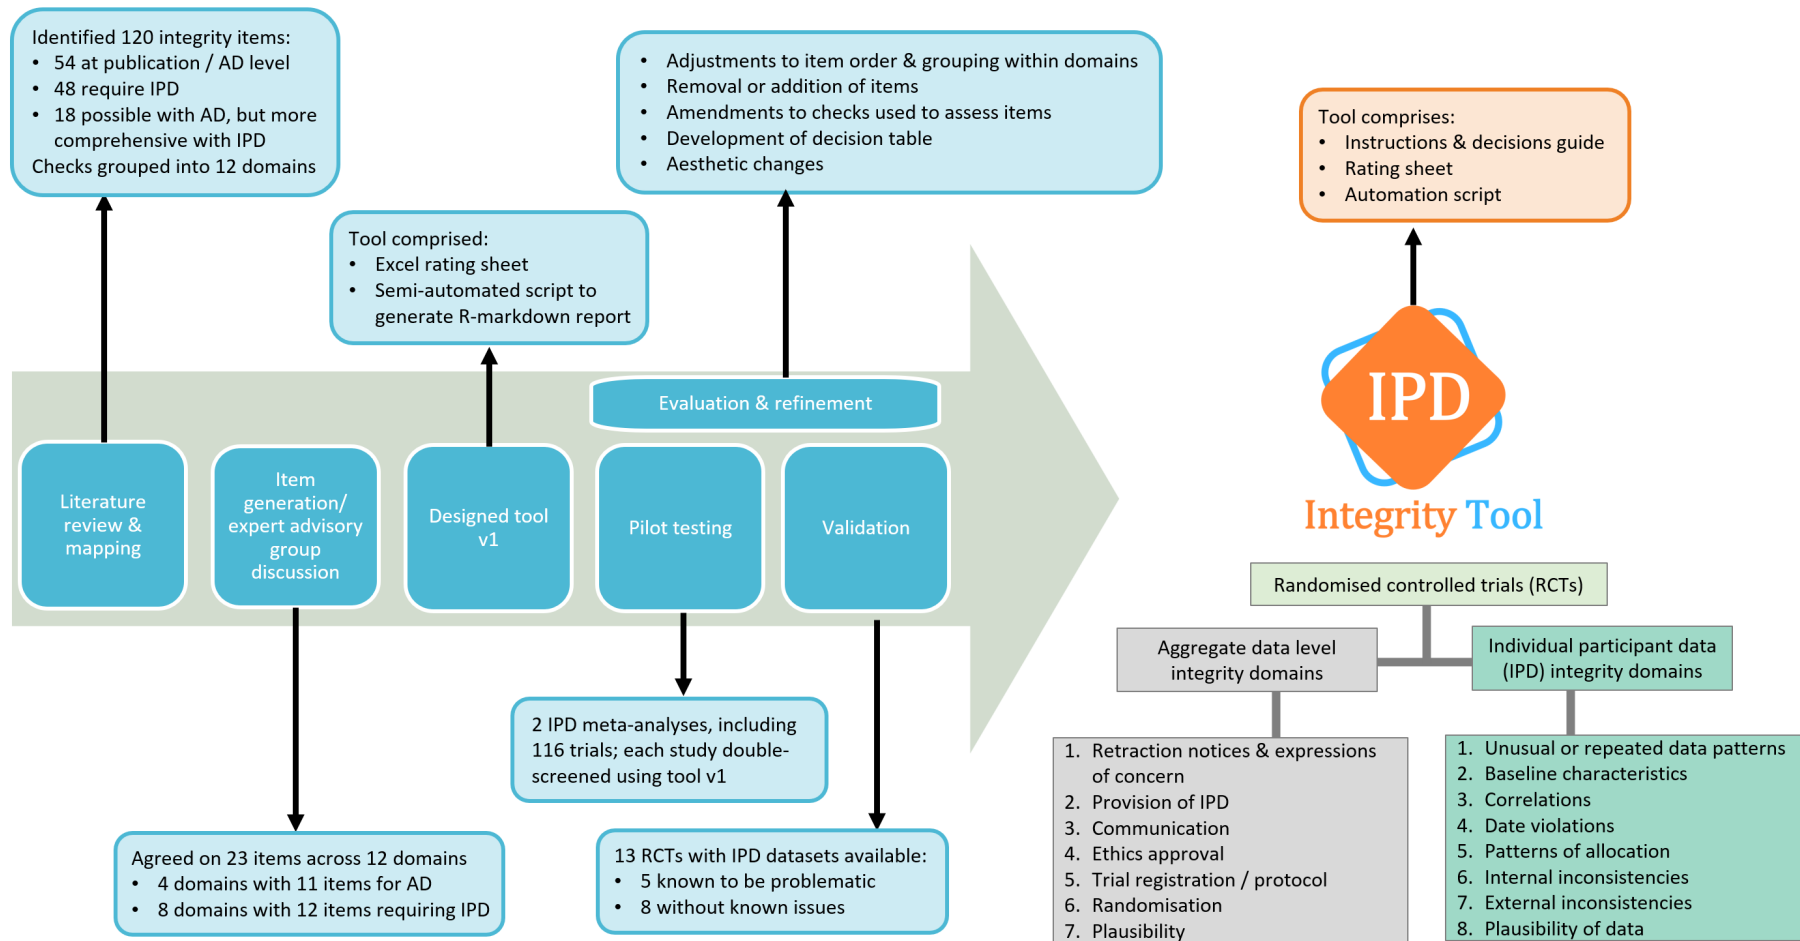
Identified 120 integrity items:
• 54 at publication / AD level
• 48 require IPD
• 18 possible with AD, but more comprehensive with IPD
Checks grouped into 12 domains

Tool comprised:
• Excel rating sheet
• Semi-automated script to generate R-markdown report

• Adjustments to item order & grouping within domains
• Removal or addition of items
• Amendments to checks used to assess items
• Development of decision table
• Aesthetic changes

Tool comprises:
• Instructions & decisions guide
• Rating sheet
• Automation script

Evaluation & refinement

Literature review & mapping

Item generation/ expert advisory group discussion

Designed tool v1

Pilot testing

Validation

IPD

Integrity Tool

Randomised controlled trials (RCTs)

Aggregate data level integrity domains

Individual participant data (IPD) integrity domains

2 IPD meta-analyses, including 116 trials; each study double-screened using tool v1

Agreed on 23 items across 12 domains
• 4 domains with 11 items for AD
• 8 domains with 12 items requiring IPD

13 RCTs with IPD datasets available:
• 5 known to be problematic
• 8 without known issues

1. Retraction notices & expressions of concern
2. Provision of IPD
3. Communication
4. Ethics approval
5. Trial registration / protocol
6. Randomisation
7. Plausibility

1. Unusual or repeated data patterns
2. Baseline characteristics
3. Correlations
4. Date violations
5. Patterns of allocation
6. Internal inconsistencies
7. External inconsistencies
8. Plausibility of data